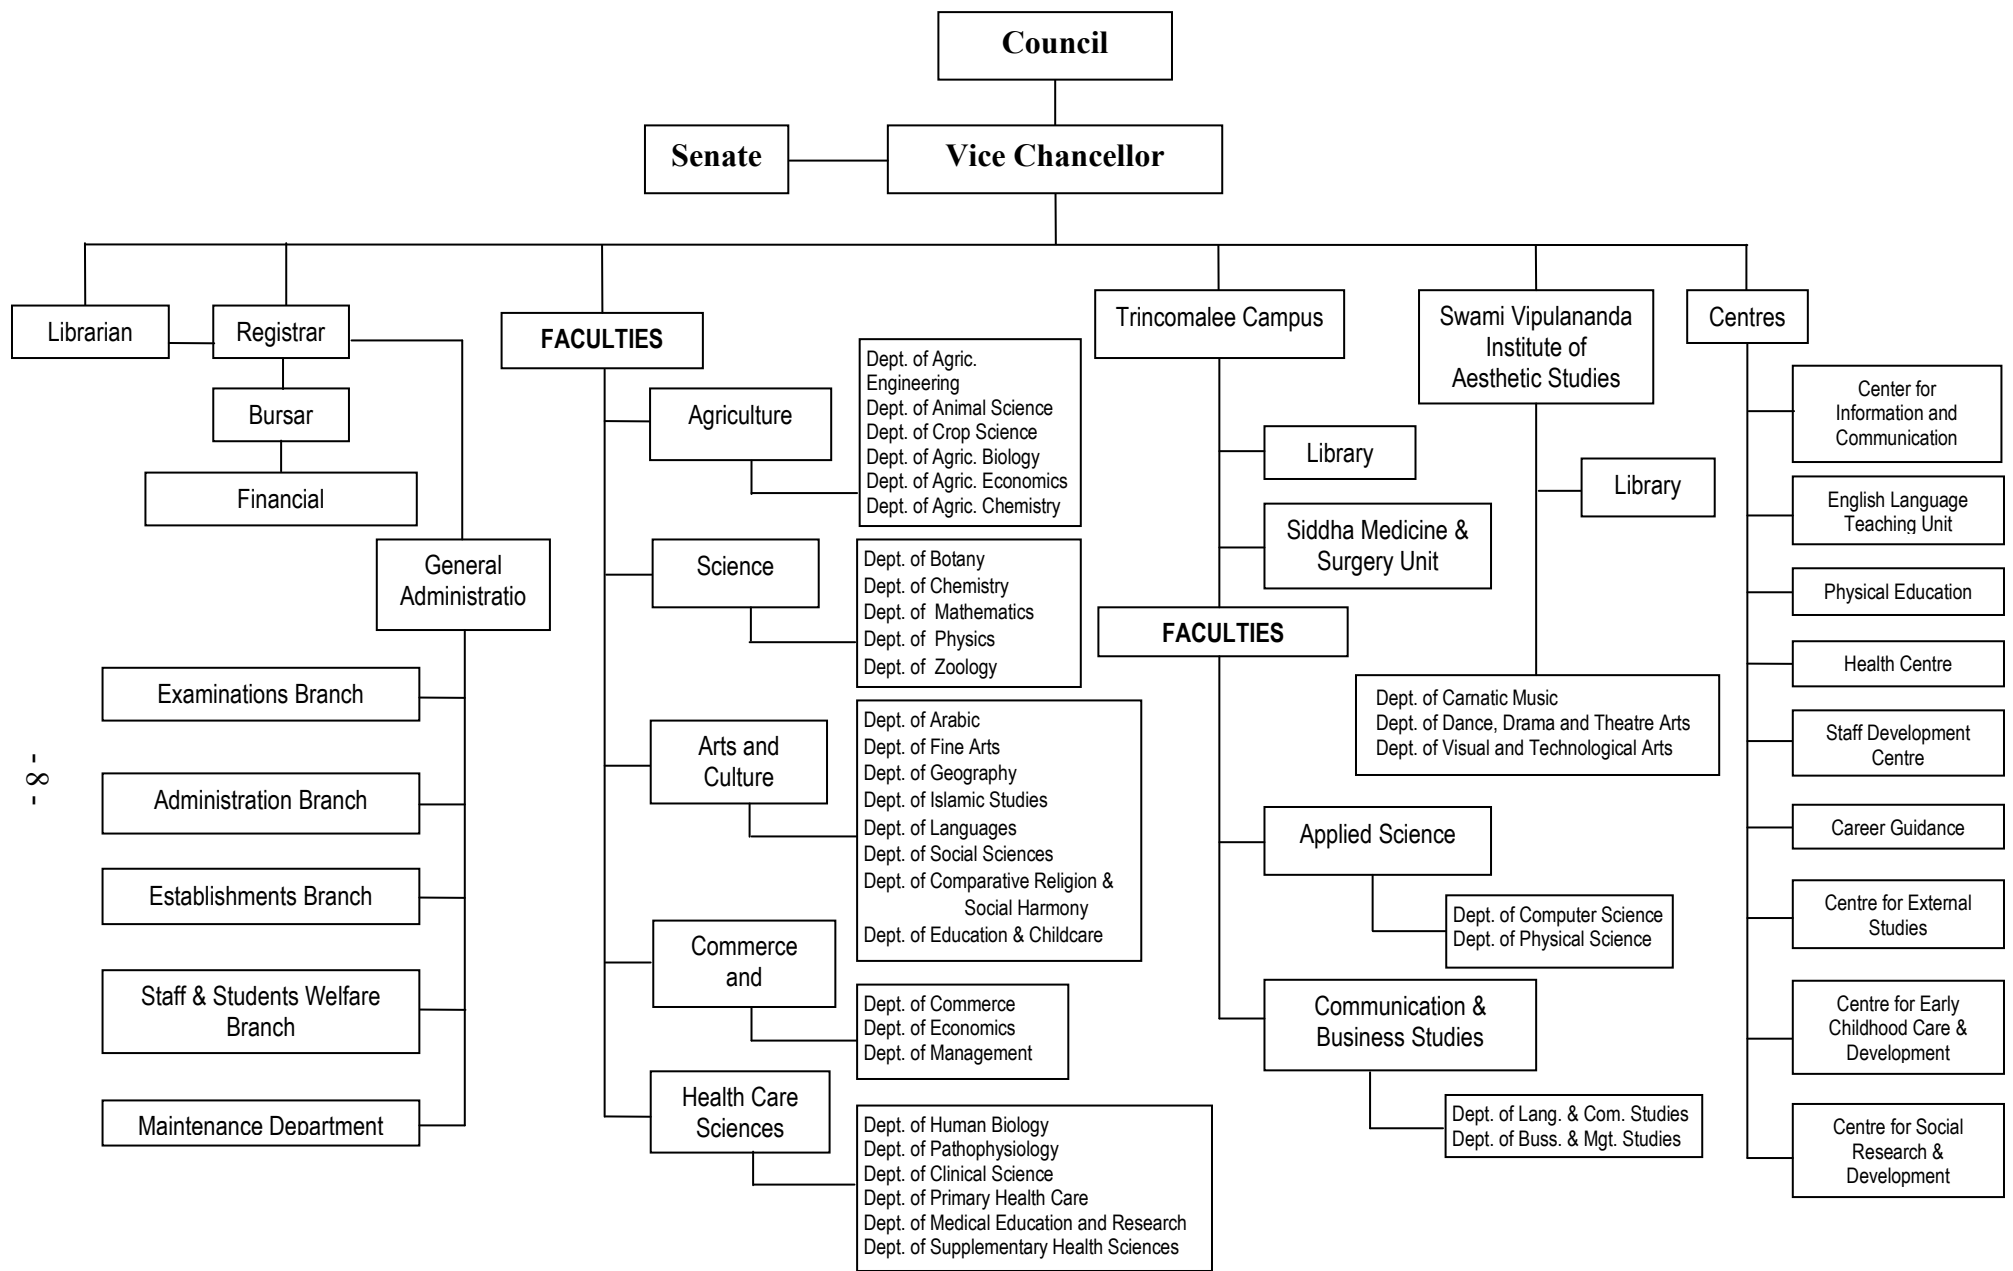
Council

Senate

Vice Chancellor

Librarian

Registrar

Bursar

Financial

General Administratio

Examinations Branch

Administration Branch

Establishments Branch

Staff & Students Welfare Branch

Maintenance Department

- 8 -

FACULTIES

Agriculture

Dept. of Agric. Engineering
Dept. of Animal Science
Dept. of Crop Science
Dept. of Agric. Biology
Dept. of Agric. Economics
Dept. of Agric. Chemistry

Science

Dept. of Botany
Dept. of Chemistry
Dept. of Mathematics
Dept. of Physics
Dept. of Zoology

Arts and Culture

Dept. of Arabic
Dept. of Fine Arts
Dept. of Geography
Dept. of Islamic Studies
Dept. of Languages
Dept. of Social Sciences
Dept. of Comparative Religion & Social Harmony
Dept. of Education & Childcare

Commerce and

Dept. of Commerce
Dept. of Economics
Dept. of Management

Health Care Sciences

Dept. of Human Biology
Dept. of Pathophysiology
Dept. of Clinical Science
Dept. of Primary Health Care
Dept. of Medical Education and Research
Dept. of Supplementary Health Sciences

Trincomalee Campus

Library

Siddha Medicine & Surgery Unit

FACULTIES

Applied Science

Dept. of Computer Science
Dept. of Physical Science

Communication & Business Studies

Dept. of Lang. & Com. Studies
Dept. of Buss. & Mgt. Studies

Swami Vipulananda Institute of Aesthetic Studies

Library

Dept. of Carnatic Music
Dept. of Dance, Drama and Theatre Arts
Dept. of Visual and Technological Arts

Centres

Center for Information and Communication

English Language Teaching Unit

Physical Education

Health Centre

Staff Development Centre

Career Guidance

Centre for External Studies

Centre for Early Childhood Care & Development

Centre for Social Research & Development